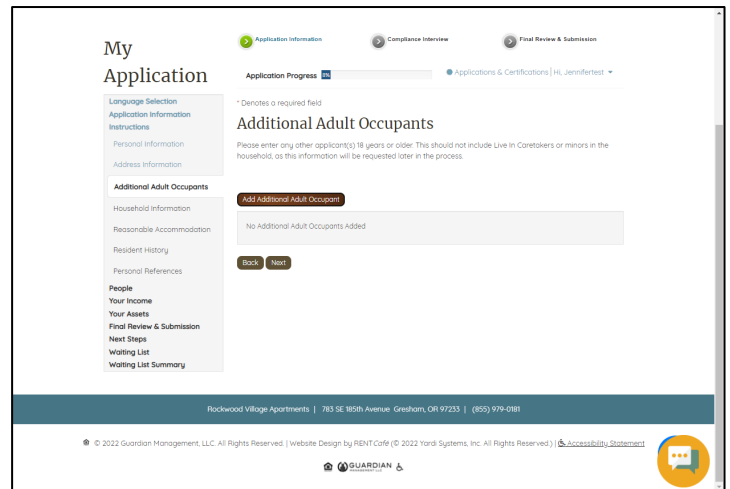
My Application

Application Information
Compliance Interview
Final Review & Submission

Application Progress 0%

Applications & Certifications | Hi, Jennifertest

Language Selection
Application Information Instructions
Personal Information
Address Information
Additional Adult Occupants
Household Information
Reasonable Accommodation
Resident History
Personal References
People
Your Income
Your Assets
Final Review & Submission
Next Steps
Waiting List
Waiting List Summary

* Denotes a required field

Additional Adult Occupants

Please enter any other applicant(s) 18 years or older. This should not include Live In Caretakers or minors in the household, as this information will be requested later in the process.

Add Additional Adult Occupant

No Additional Adult Occupants Added

Back Next

Rockwood Village Apartments | 783 SE 185th Avenue Gresham, OR 97233 | (855) 979-0181

© 2022 Guardian Management, LLC. All Rights Reserved. | Website Design by RENTCafé (© 2022 Yardi Systems, Inc. All Rights Reserved.) | Accessibility Statement

GUARDIAN